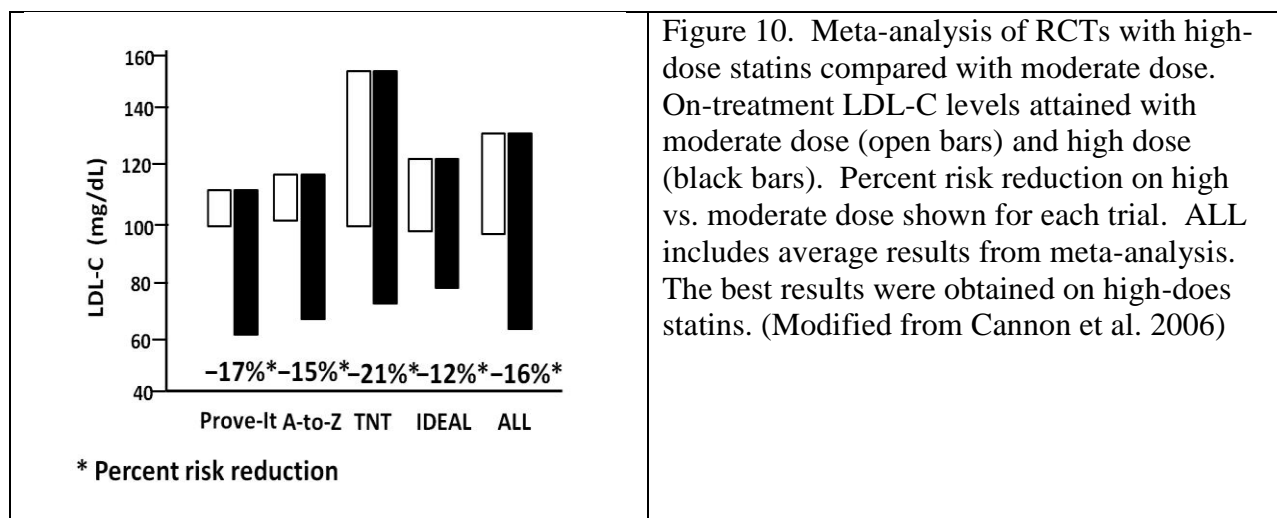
160
140
120
100
80
60
40
LDL-C (mg/dL)

−17%* −15%* −21%* −12%* −16%*

Prove-It A-to-Z TNT IDEAL ALL

* Percent risk reduction

Figure 10. Meta-analysis of RCTs with high-dose statins compared with moderate dose. On-treatment LDL-C levels attained with moderate dose (open bars) and high dose (black bars). Percent risk reduction on high vs. moderate dose shown for each trial. ALL includes average results from meta-analysis. The best results were obtained on high-does statins. (Modified from Cannon et al. 2006)